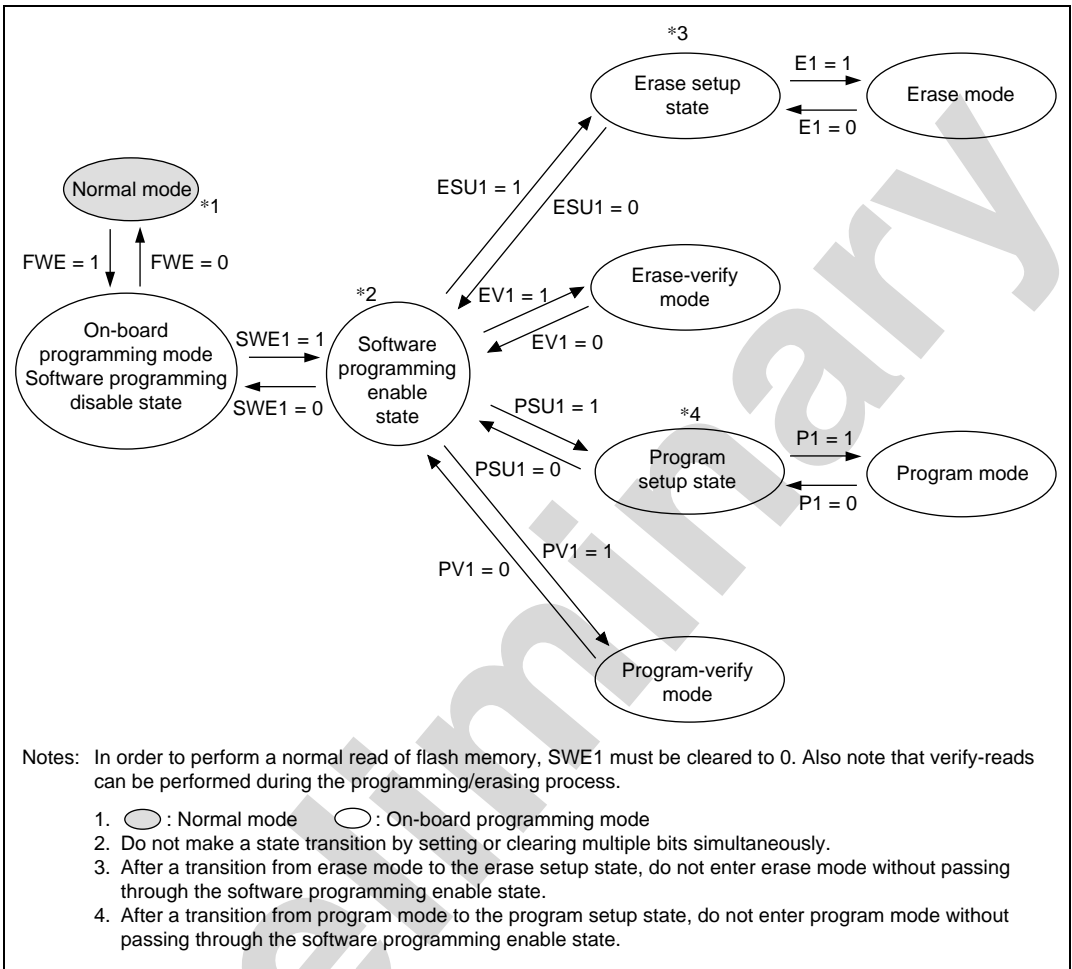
*3

Erase setup state

E1 = 1

E1 = 0

Erase mode

Normal mode *1

FWE = 1

FWE = 0

ESU1 = 1

ESU1 = 0

*2

EV1 = 1

EV1 = 0

Erase-verify mode

On-board programming mode Software programming disable state

SWE1 = 1

SWE1 = 0

Software programming enable state

PSU1 = 1

PSU1 = 0

*4

Program setup state

P1 = 1

P1 = 0

Program mode

PV1 = 1

PV1 = 0

Program-verify mode

Notes: In order to perform a normal read of flash memory, SWE1 must be cleared to 0. Also note that verify-reads can be performed during the programming/erasing process.

1. : Normal mode : On-board programming mode
2. Do not make a state transition by setting or clearing multiple bits simultaneously.
3. After a transition from erase mode to the erase setup state, do not enter erase mode without passing through the software programming enable state.
4. After a transition from program mode to the program setup state, do not enter program mode without passing through the software programming enable state.

Preliminary